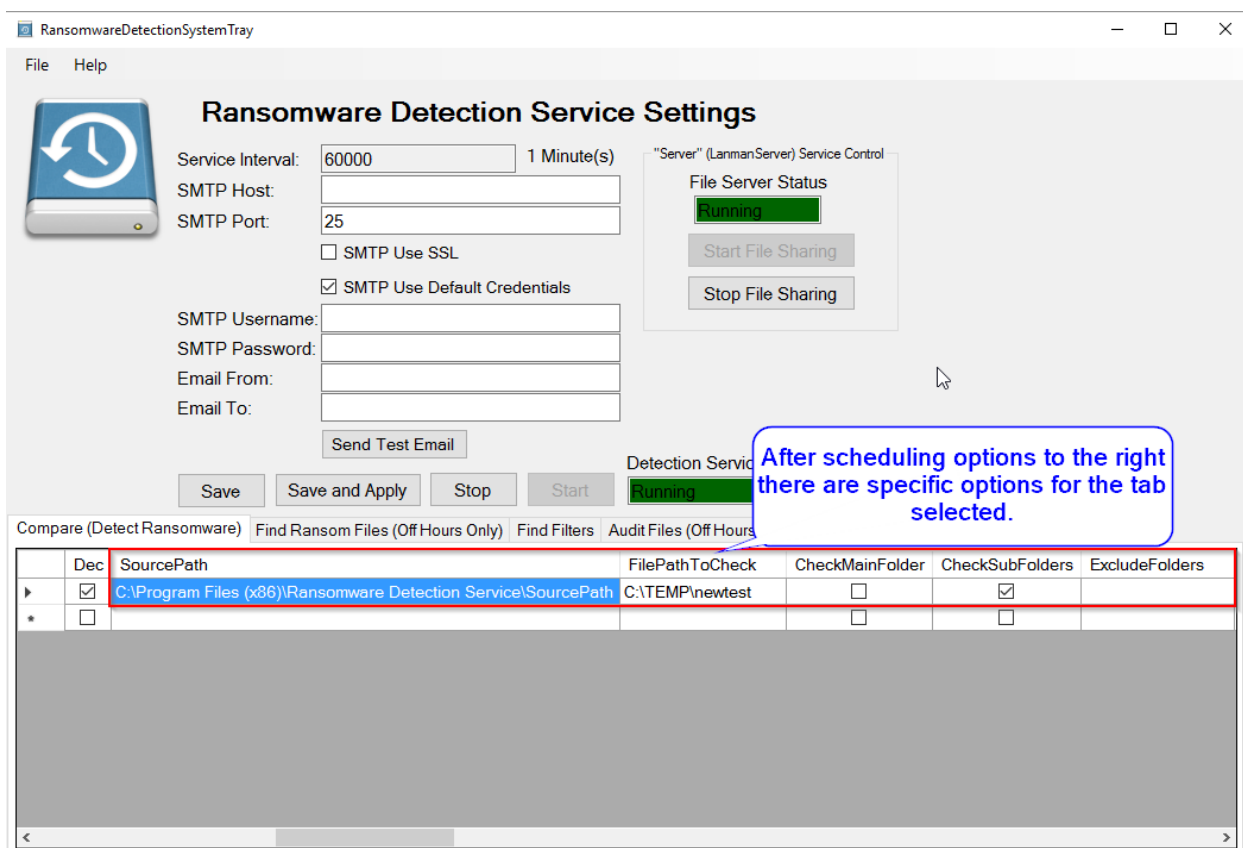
RansomwareDetectionSystemTray

File Help

Ransomware Detection Service Settings

Service Interval: 60000 1 Minute(s)
SMTP Host:
SMTP Port: 25
SMTP Use SSL
SMTP Use Default Credentials
SMTP Username:
SMTP Password:
Email From:
Email To:
Send Test Email

"Server" (LanmanServer) Service Control
File Server Status
Running
Start File Sharing
Stop File Sharing

Save Save and Apply Stop Start

Detection Servic
Running

After scheduling options to the right there are specific options for the tab selected.

Compare (Detect Ransomware) Find Ransom Files (Off Hours Only) Find Filters Audit Files (Off Hours

| | Dec | SourcePath | FilePathToCheck | CheckMainFolder | CheckSubFolders | ExcludeFolders |
|---|---|---|---|---|---|---|
| ▸ | ☑ | C:\Program Files (x86)\Ransomware Detection Service\SourcePath | C:\TEMP\newtest | ☐ | ☑ | |
| * | ☐ | | | ☐ | ☐ | |